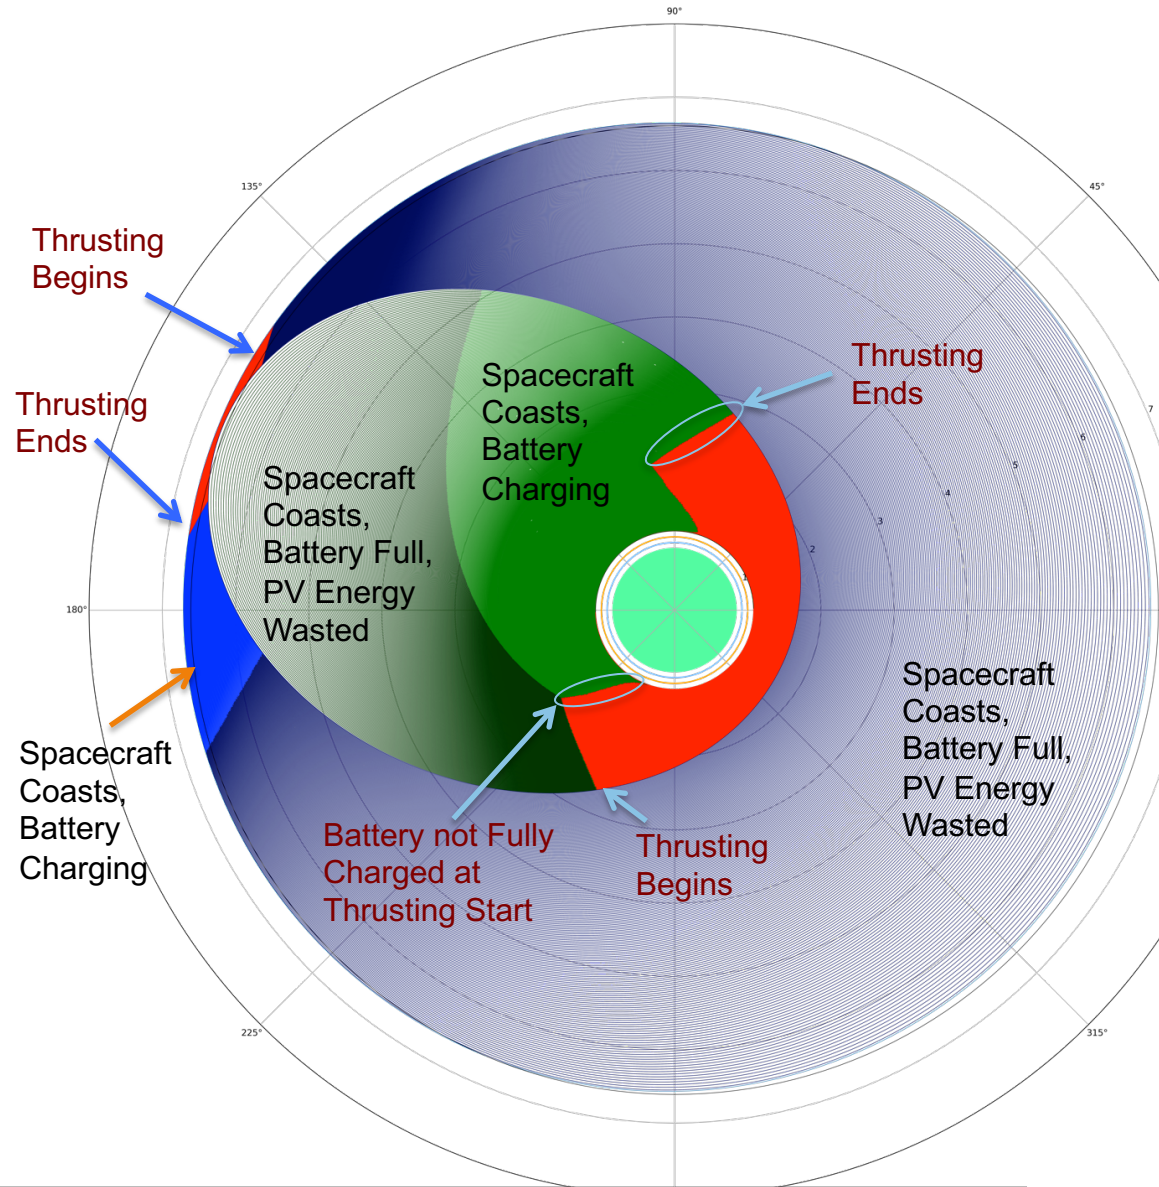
90°

135°

45°

Thrusting Begins

Thrusting Ends

Spacecraft Coasts, Battery Charging

Thrusting Ends

Spacecraft Coasts, Battery Full, PV Energy Wasted

7

6

5

4

3

2

1

180°

Spacecraft Coasts, Battery Full, PV Energy Wasted

Spacecraft Coasts, Battery Charging

Battery not Fully Charged at Thrusting Start

Thrusting Begins

225°

315°